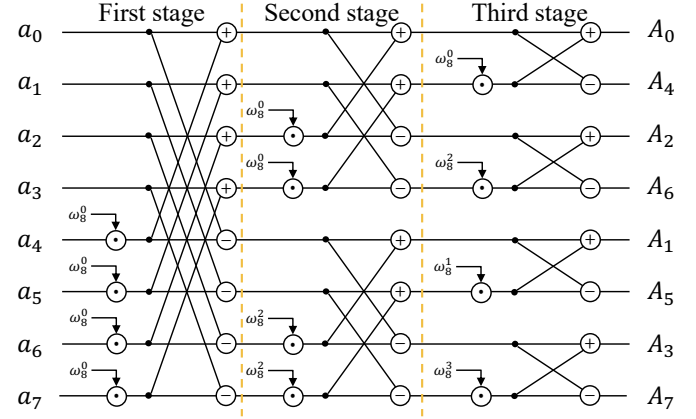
First stage

Second stage

Third stage

$a_0$

$a_1$

$a_2$

$a_3$

$a_4$

$a_5$

$a_6$

$a_7$

$A_0$

$A_4$

$A_2$

$A_6$

$A_1$

$A_5$

$A_3$

$A_7$

$\omega_8^0$ $\omega_8^0$ $\omega_8^0$ $\omega_8^0$

$\omega_8^0$ $\omega_8^0$ $\omega_8^2$ $\omega_8^2$

$\omega_8^0$ $\omega_8^2$ $\omega_8^1$ $\omega_8^3$